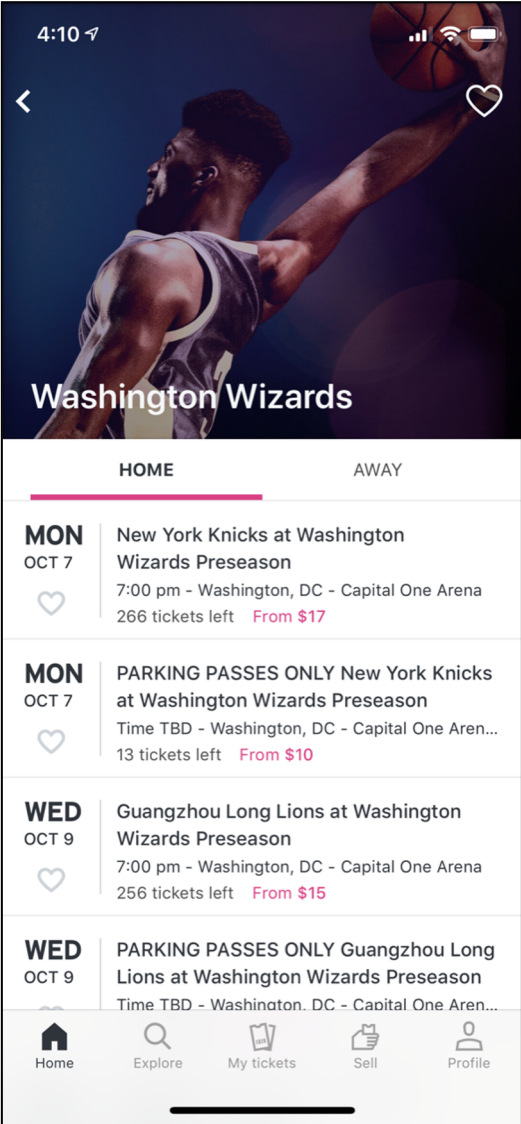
4:10

Washington Wizards

HOME

AWAY

MON
OCT 7

New York Knicks at Washington Wizards Preseason
7:00 pm - Washington, DC - Capital One Arena
266 tickets left From $17

MON
OCT 7

PARKING PASSES ONLY New York Knicks at Washington Wizards Preseason
Time TBD - Washington, DC - Capital One Aren...
13 tickets left From $10

WED
OCT 9

Guangzhou Long Lions at Washington Wizards Preseason
7:00 pm - Washington, DC - Capital One Arena
256 tickets left From $15

WED
OCT 9

PARKING PASSES ONLY Guangzhou Long Lions at Washington Wizards Preseason
Time TBD - Washington, DC - Capital One Aren...

Home
Explore
My tickets
Sell
Profile